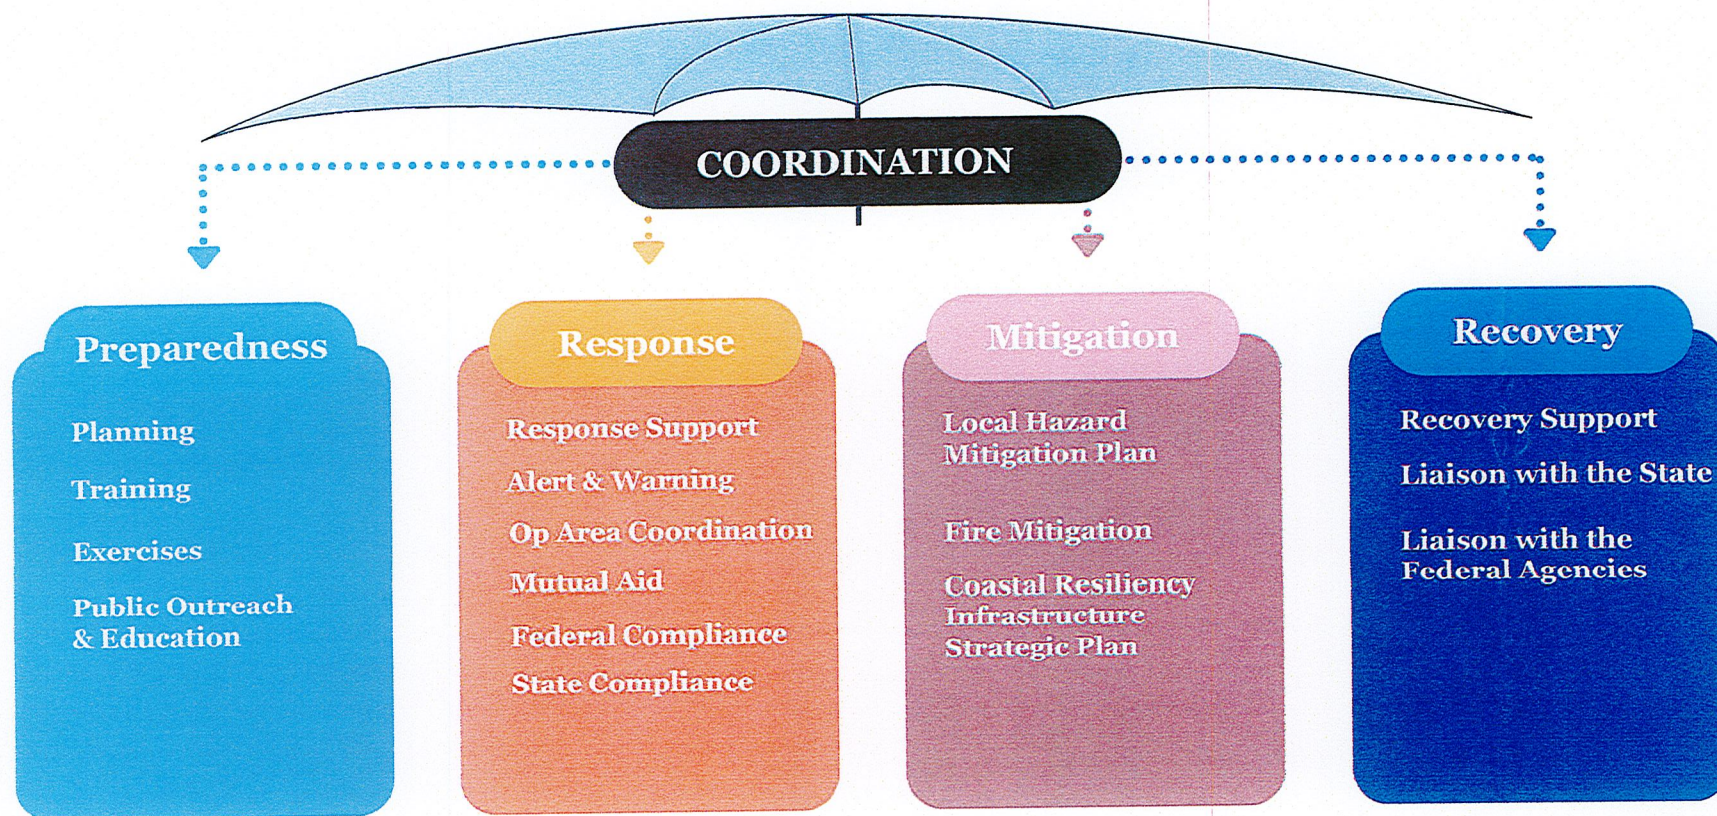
COORDINATION

Preparedness

Planning

Training

Exercises

Public Outreach & Education

Response

Response Support

Alert & Warning

Op Area Coordination

Mutual Aid

Federal Compliance

State Compliance

Mitigation

Local Hazard Mitigation Plan

Fire Mitigation

Coastal Resiliency Infrastructure Strategic Plan

Recovery

Recovery Support

Liaison with the State

Liaison with the Federal Agencies